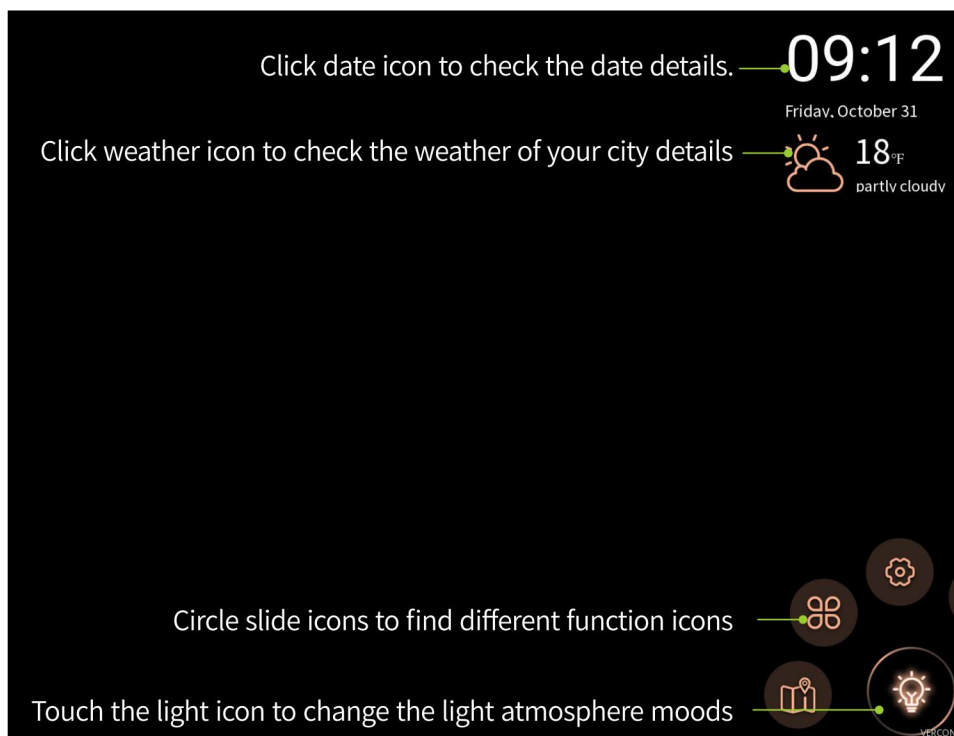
Click date icon to check the date details.

09:12

Friday, October 31

Click weather icon to check the weather of your city details

18°F

partly cloudy

Circle slide icons to find different function icons

Touch the light icon to change the light atmosphere moods

VERCON